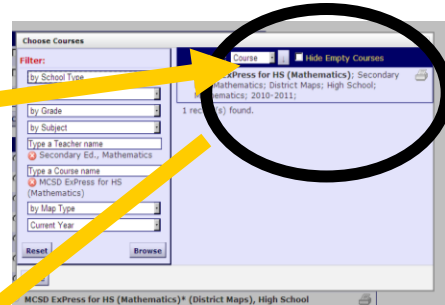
Choose Courses

Filter:

by School Type

by Grade

by Subject

Type a Teacher name

Secondary Ed., Mathematics

Type a Course name

MCSD ExPress for HS (Mathematics)

by Map Type

Current Year

Reset

Browse

Course

Hide Empty Courses

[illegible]xPress for HS (Mathematics); Secondary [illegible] Mathematics; District Maps; High School; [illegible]athematics; 2010-2011;

1 rec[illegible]s) found.

MCSD ExPress for HS (Mathematics)* (District Maps), High School